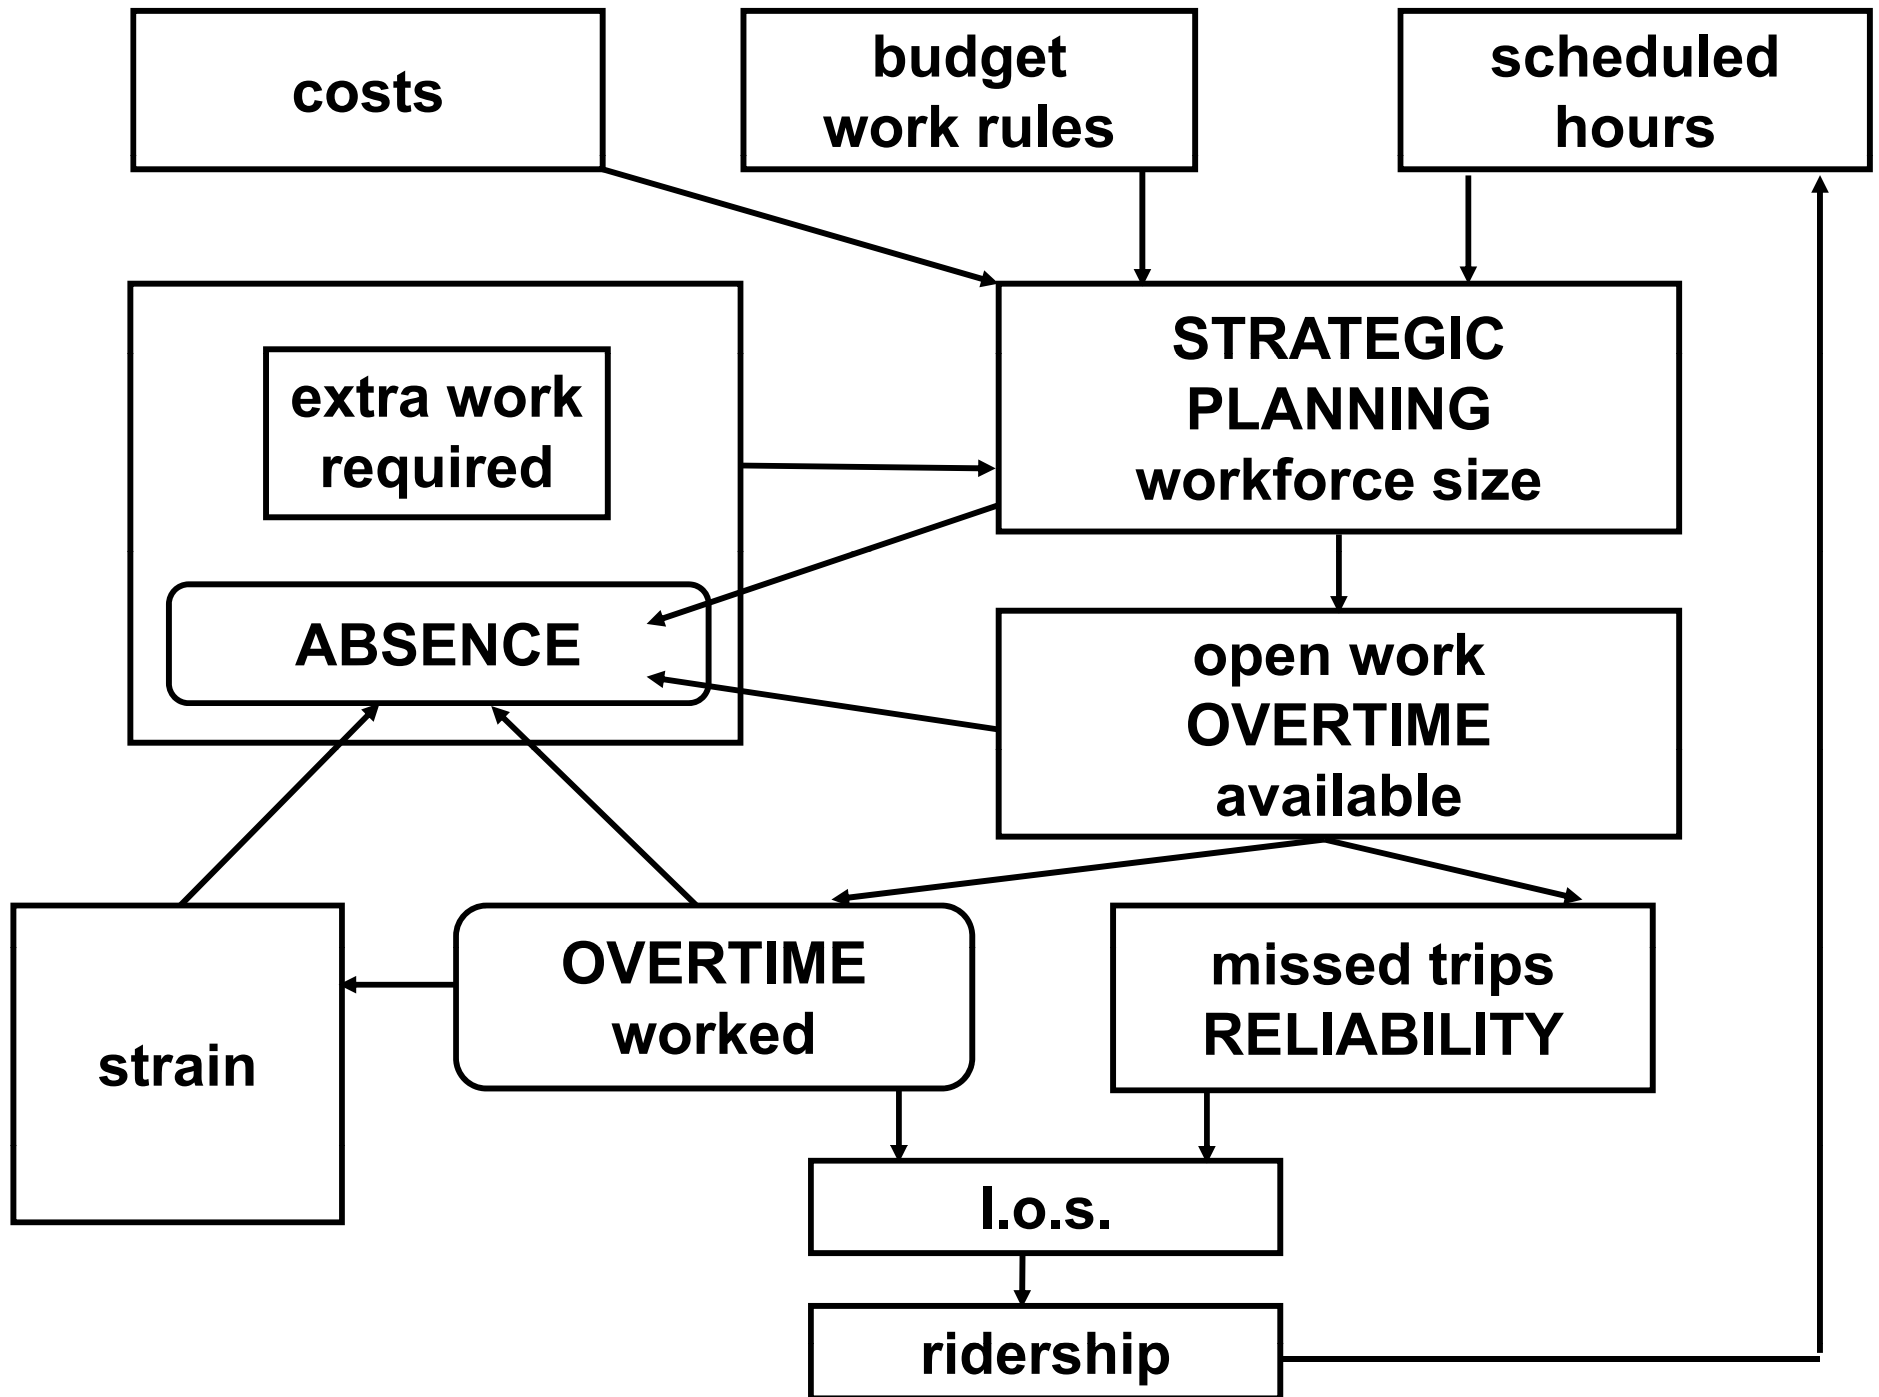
costs

budget
work rules

scheduled
hours

extra work
required

ABSENCE

STRATEGIC
PLANNING
workforce size

open work
OVERTIME
available

strain

OVERTIME
worked

missed trips
RELIABILITY

l.o.s.

ridership